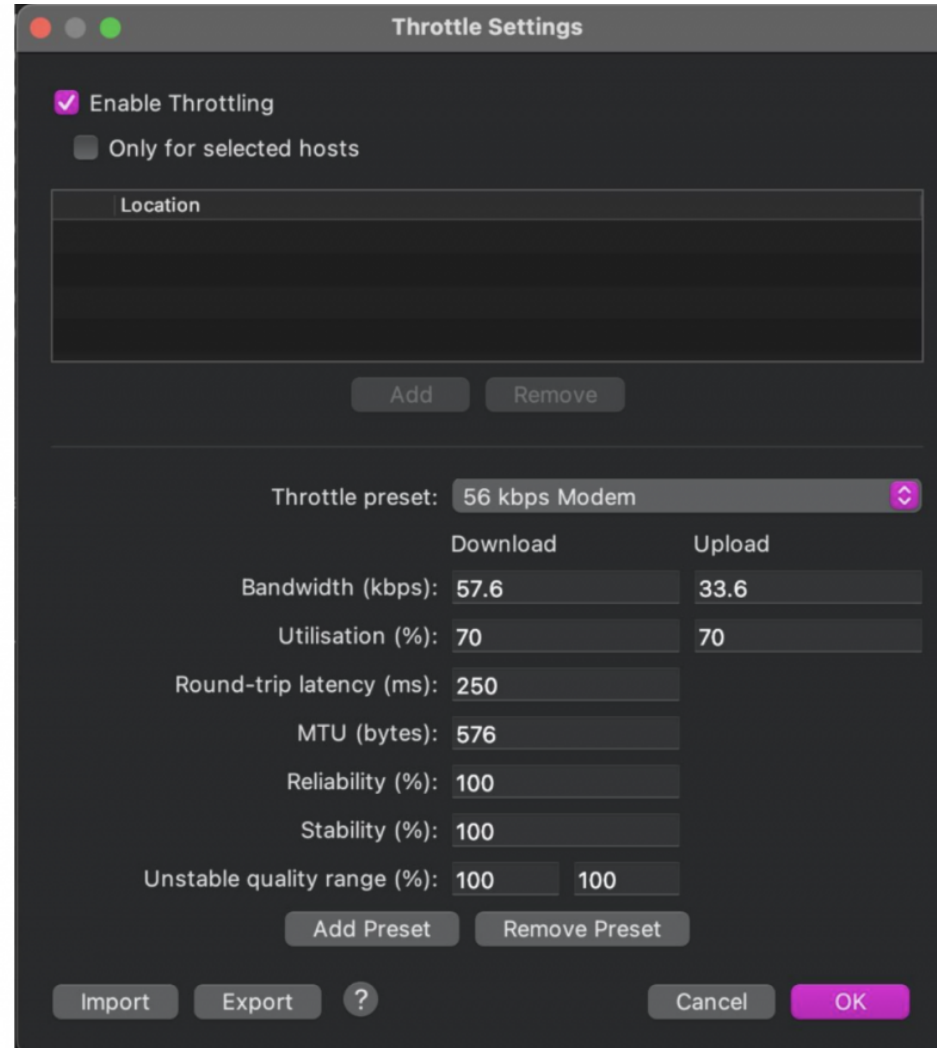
Throttle Settings

Enable Throttling

Only for selected hosts

Location

Add Remove

Throttle preset: 56 kbps Modem

Download Upload

Bandwidth (kbps): 57.6 33.6

Utilisation (%): 70 70

Round-trip latency (ms): 250

MTU (bytes): 576

Reliability (%): 100

Stability (%): 100

Unstable quality range (%): 100 100

Add Preset Remove Preset

Import Export ? Cancel OK